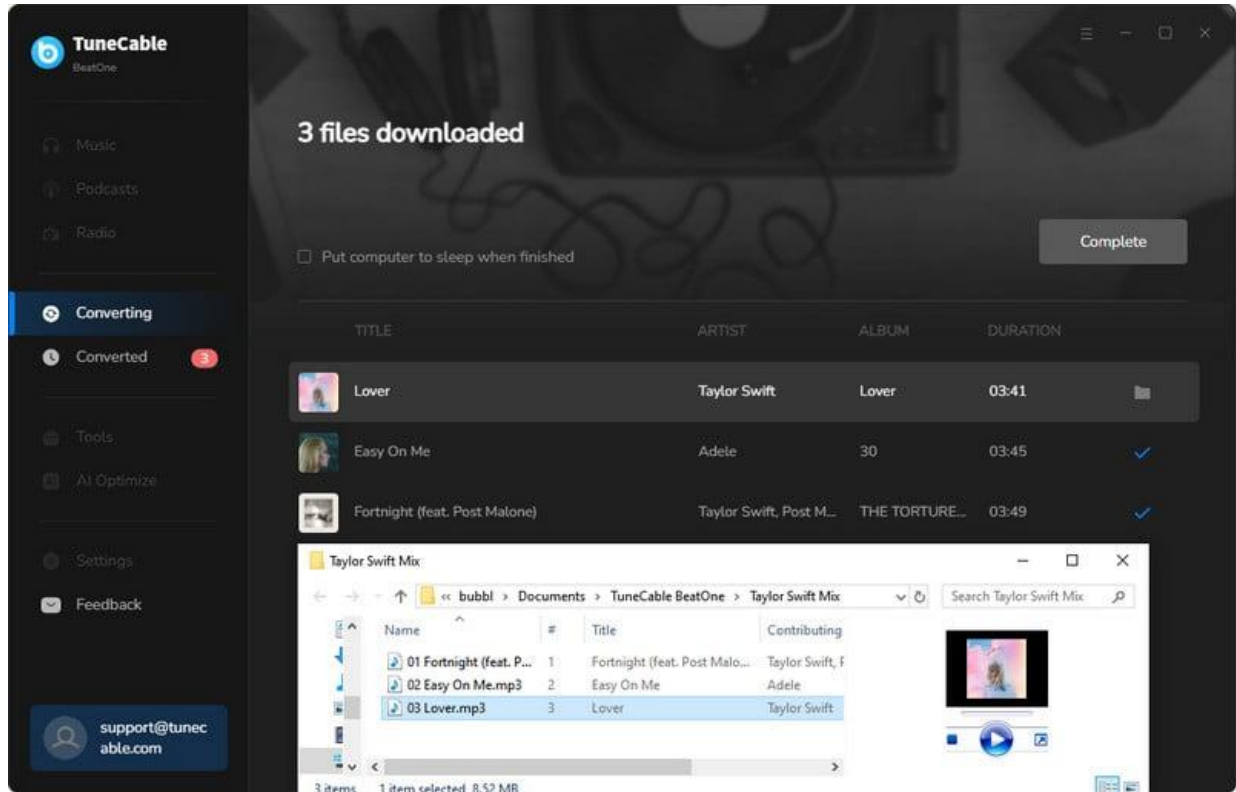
TuneCable
BeatOne

Music
Podcasts
Radio

Converting
Converted 3

Tools
AI Optimize

Settings
Feedback

support@tunecable.com

3 files downloaded

Put computer to sleep when finished

Complete

| TITLE | ARTIST | ALBUM | DURATION |
|---|---|---|---|
| Lover | Taylor Swift | Lover | 03:41 |
| Easy On Me | Adele | 30 | 03:45 |
| Fortnight (feat. Post Malone) | Taylor Swift, Post M... | THE TORTURE... | 03:49 |

Taylor Swift Mix

« bubbl › Documents › TuneCable BeatOne › Taylor Swift Mix

Search Taylor Swift Mix

| Name | # | Title | Contributing |
|---|---|---|---|
| 01 Fortnight (feat. P... | 1 | Fortnight (feat. Post Malo... | Taylor Swift, F |
| 02 Easy On Me.mp3 | 2 | Easy On Me | Adele |
| 03 Lover.mp3 | 3 | Lover | Taylor Swift |

3 items 1 item selected 8.52 MB